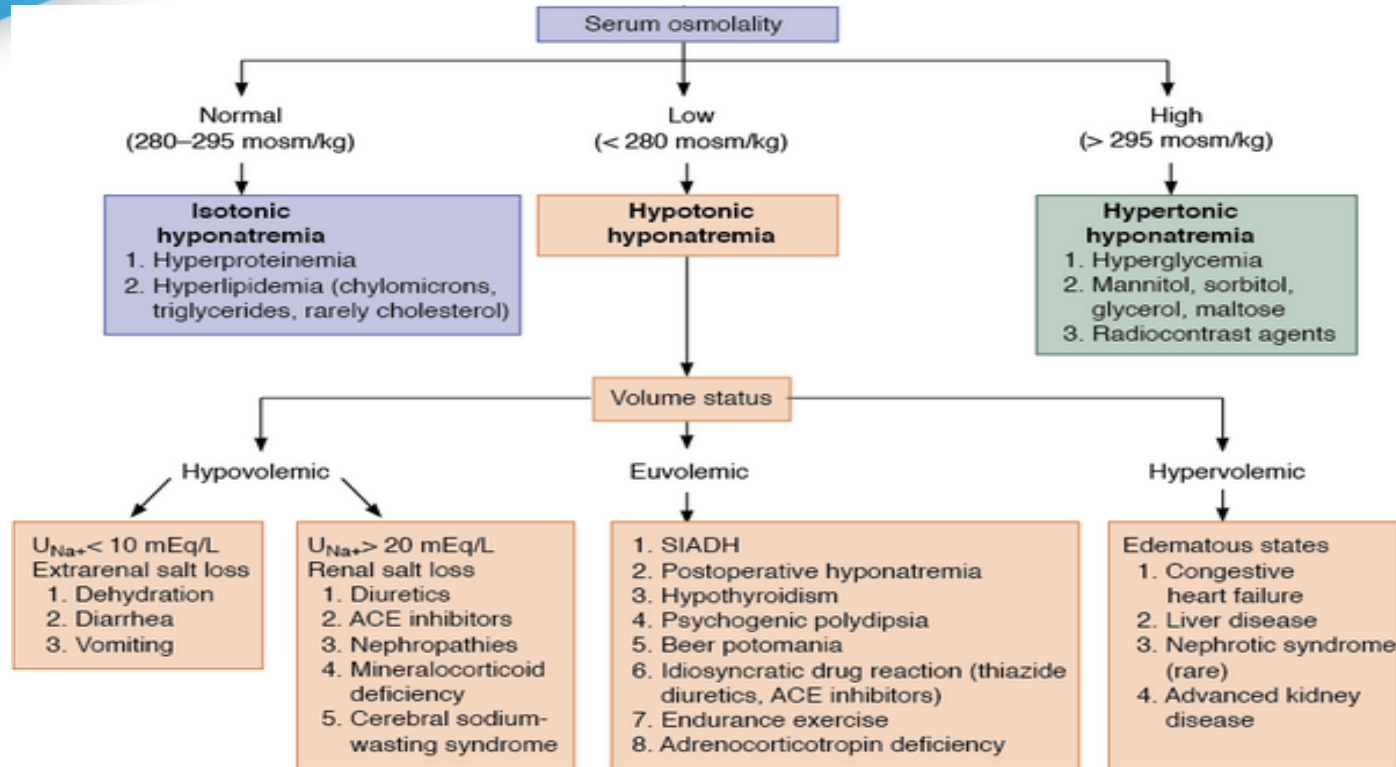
Serum osmolality

Normal
(280–295 mosm/kg)

Low
(< 280 mosm/kg)

High
(> 295 mosm/kg)

Isotonic hyponatremia
1. Hyperproteinemia
2. Hyperlipidemia (chylomicrons, triglycerides, rarely cholesterol)

Hypotonic hyponatremia

Hypertonic hyponatremia
1. Hyperglycemia
2. Mannitol, sorbitol, glycerol, maltose
3. Radiocontrast agents

Volume status

Hypovolemic

Euvolemic

Hypervolemic

$U_{Na+}$< 10 mEq/L
Extrarenal salt loss
1. Dehydration
2. Diarrhea
3. Vomiting

$U_{Na+}$> 20 mEq/L
Renal salt loss
1. Diuretics
2. ACE inhibitors
3. Nephropathies
4. Mineralocorticoid deficiency
5. Cerebral sodium-wasting syndrome

1. SIADH
2. Postoperative hyponatremia
3. Hypothyroidism
4. Psychogenic polydipsia
5. Beer potomania
6. Idiosyncratic drug reaction (thiazide diuretics, ACE inhibitors)
7. Endurance exercise
8. Adrenocorticotropin deficiency

Edematous states
1. Congestive heart failure
2. Liver disease
3. Nephrotic syndrome (rare)
4. Advanced kidney disease